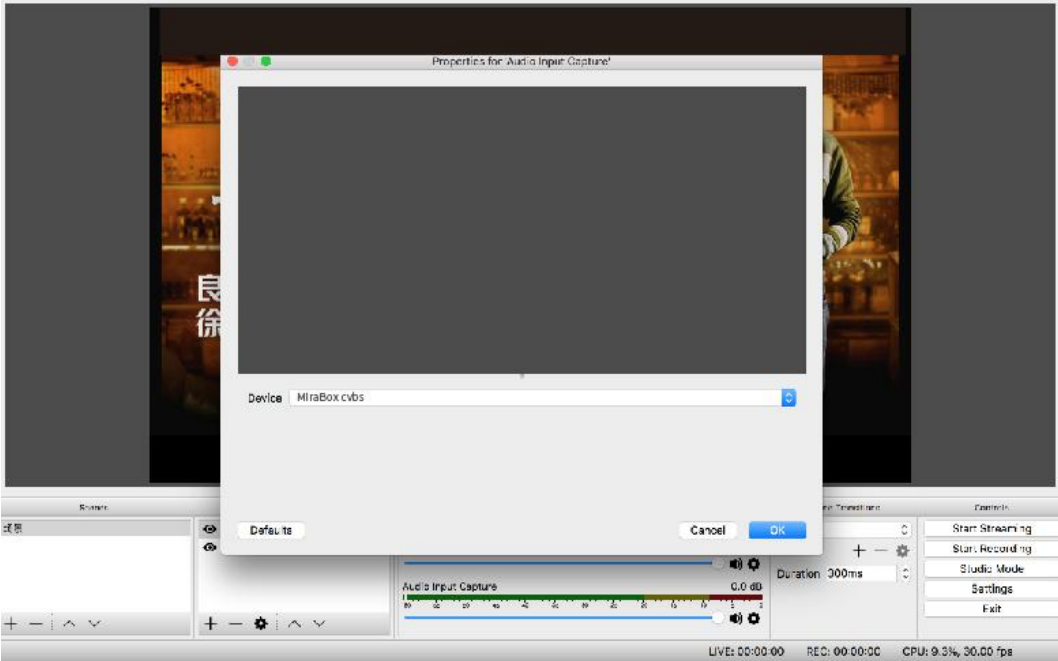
Properties for 'Audio Input Capture'

Device MiraBox cvbs

Defaults

Cancel

OK

Scenes

场景

Scene Transitions

Controls

Start Streaming

Start Recording

Studio Mode

Settings

Exit

Audio Input Capture

0.0 dB

Duration 300ms

LIVE: 00:00:00

REC: 00:00:00

CPU: 9.3%, 30.00 fps